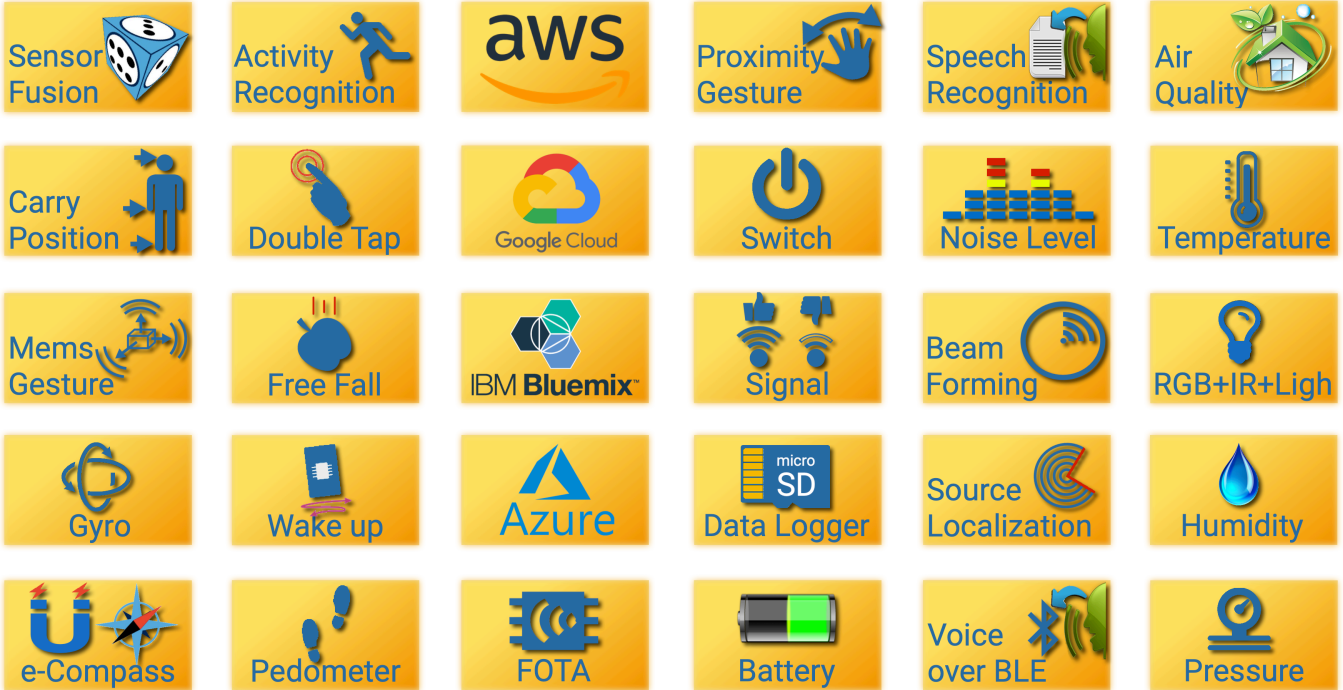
Sensor Fusion

Activity Recognition

aws

Proximity Gesture

Speech Recognition

Air Quality

Carry Position

Double Tap

Google Cloud

Switch

Noise Level

Temperature

Mems Gesture

Free Fall

IBM Bluemix™

Signal

Beam Forming

RGB+IR+Ligh

Gyro

Wake up

Azure

micro SD

Data Logger

Source Localization

Humidity

e-Compass

Pedometer

FOTA

Battery

Voice over BLE

Pressure